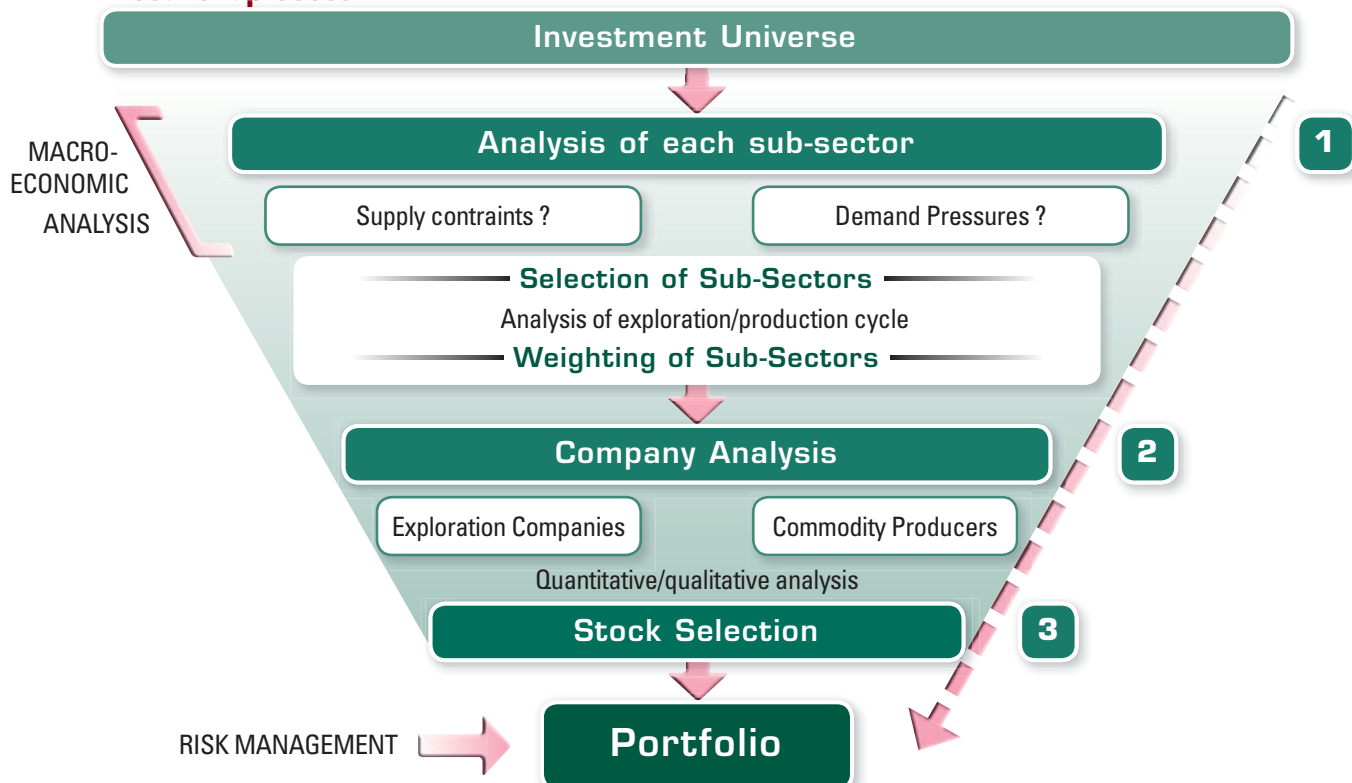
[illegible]

Investment Universe

MACRO-ECONOMIC ANALYSIS

Analysis of each sub-sector

1

Supply contraints ?

Demand Pressures ?

Selection of Sub-Sectors

Analysis of exploration/production cycle

Weighting of Sub-Sectors

Company Analysis

2

Exploration Companies

Commodity Producers

Quantitative/qualitative analysis

Stock Selection

3

RISK MANAGEMENT

Portfolio